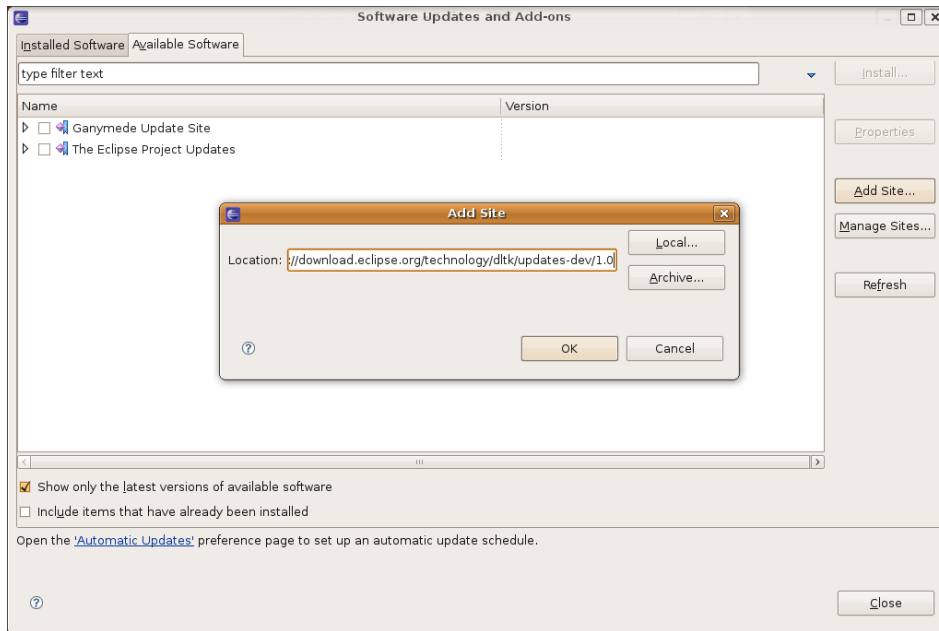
Software Updates and Add-ons

Installed Software | Available Software

type filter text

Install...

| Name | Version |
|---|---|
| Ganymede Update Site | |
| The Eclipse Project Updates | |

Properties

Add Site...

Manage Sites...

Refresh

Add Site

Location: ://download.eclipse.org/technology/dltk/updates-dev/1.0

Local...

Archive...

OK

Cancel

Show only the latest versions of available software

Include items that have already been installed

Open the 'Automatic Updates' preference page to set up an automatic update schedule.

Close